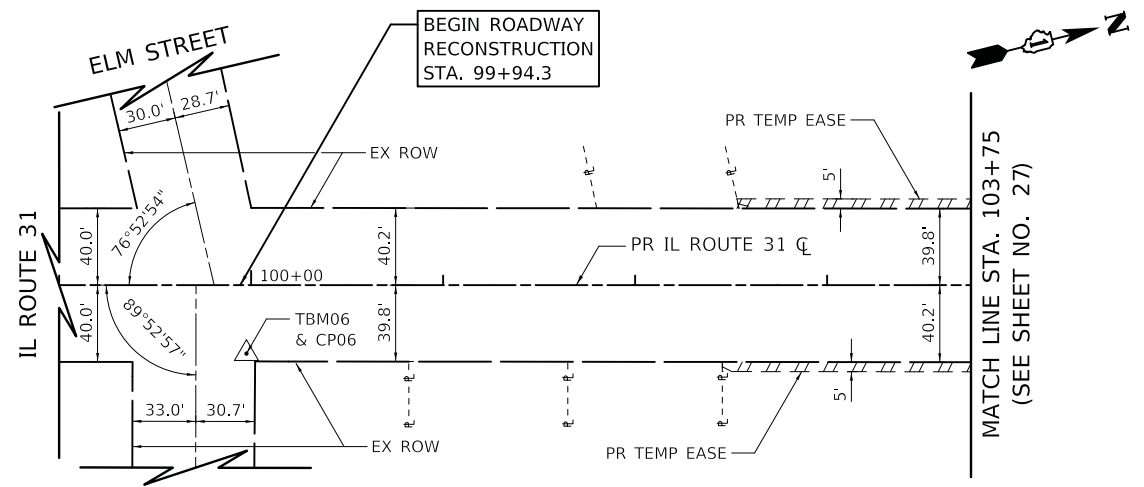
BEGIN ROADWAY RECONSTRUCTION STA. 99+94.3

N

ELM STREET

30.0'
28.7'

PR TEMP EASE

EX ROW

5'

76°52'54"

40.0'

40.2'

PR IL ROUTE 31 ℄

39.8'

100+00

IL ROUTE 31

40.0'

89°52'57"

TBM06 & CP06

39.8'

40.2'

MATCH LINE STA. 103+75 (SEE SHEET NO. 27)

5'

33.0'
30.7'

EX ROW

PR TEMP EASE